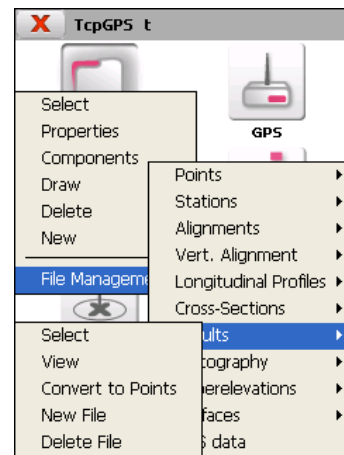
X TcpGPS t

GPS

Select
Properties
Components
Draw
Delete
New

File Manageme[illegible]

Points
Stations
Alignments
Vert. Alignment
Longitudinal Profiles
Cross-Sections
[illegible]ults
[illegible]tography
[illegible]perelevations
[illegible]faces
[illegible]S data

Select
View
Convert to Points
New File
Delete File